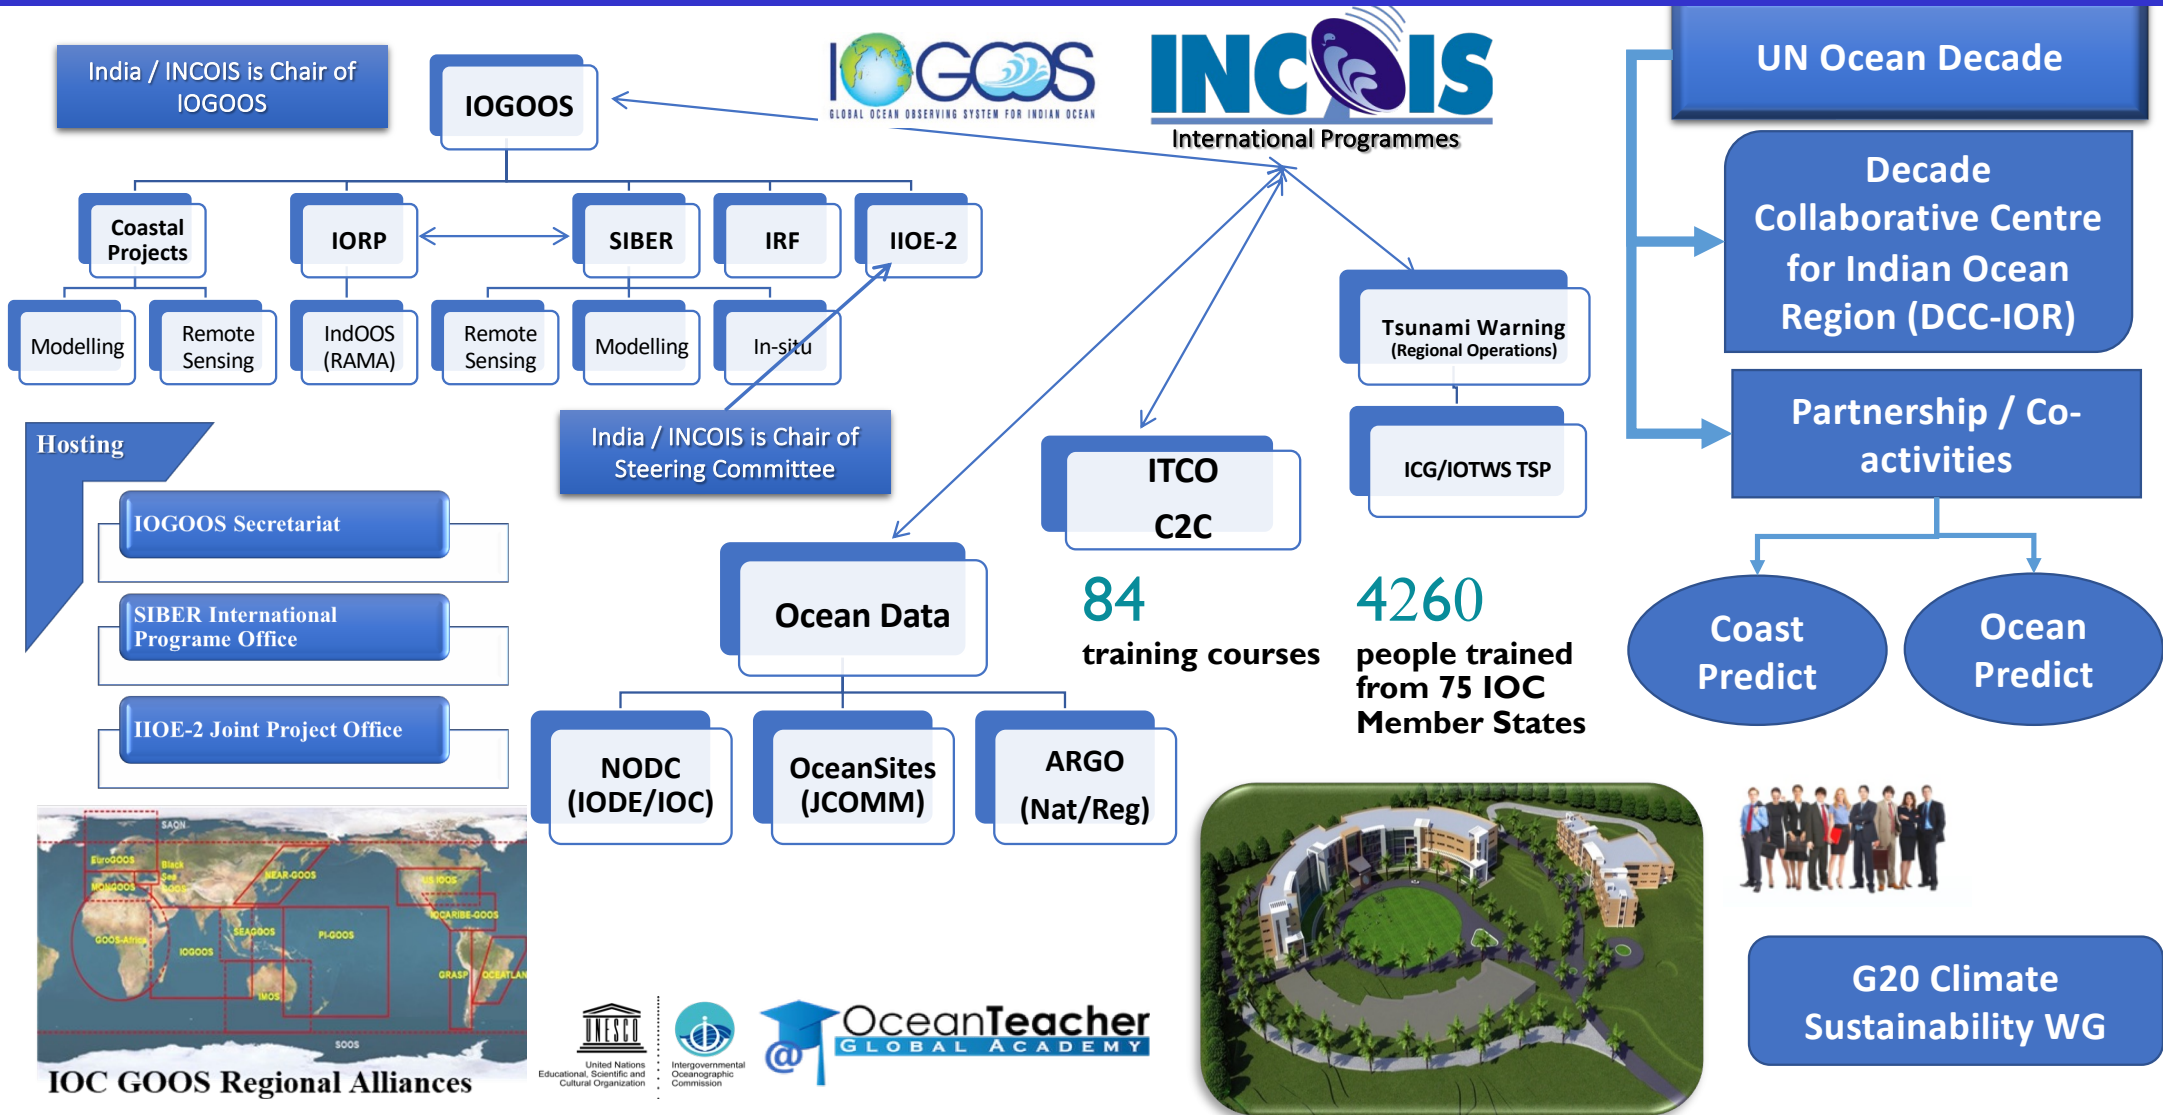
India / INCOIS is Chair of IOGOOS

IOGOOS

IOGOOS
GLOBAL OCEAN OBSERVING SYSTEM FOR INDIAN OCEAN

INCOIS
International Programmes

UN Ocean Decade

Decade Collaborative Centre for Indian Ocean Region (DCC-IOR)

Partnership / Co-activities

Coast Predict

Ocean Predict

Coastal Projects

IORP

SIBER

IRF

IIOE-2

Modelling

Remote Sensing

IndOOS (RAMA)

Remote Sensing

Modelling

In-situ

India / INCOIS is Chair of Steering Committee

Tsunami Warning (Regional Operations)

ICG/IOTWS TSP

ITCO
C2C

Hosting

IOGOOS Secretariat

SIBER International Programe Office

IIOE-2 Joint Project Office

Ocean Data

NODC (IODE/IOC)

OceanSites (JCOMM)

ARGO (Nat/Reg)

84
training courses

4260
people trained from 75 IOC Member States

SAON
EuroGOOS
Black Sea GOOS
MONGOOS
NEAR-GOOS
US IOOS
IOCARIBE-GOOS
GOOS-Africa
SEAGOOS
PI-GOOS
IOGOOS
GRASP
OCEATLAN
IMOS
SOOS

IOC GOOS Regional Alliances

UNESCO
United Nations Educational, Scientific and Cultural Organization
Intergovernmental Oceanographic Commission

OceanTeacher
GLOBAL ACADEMY

G20 Climate Sustainability WG